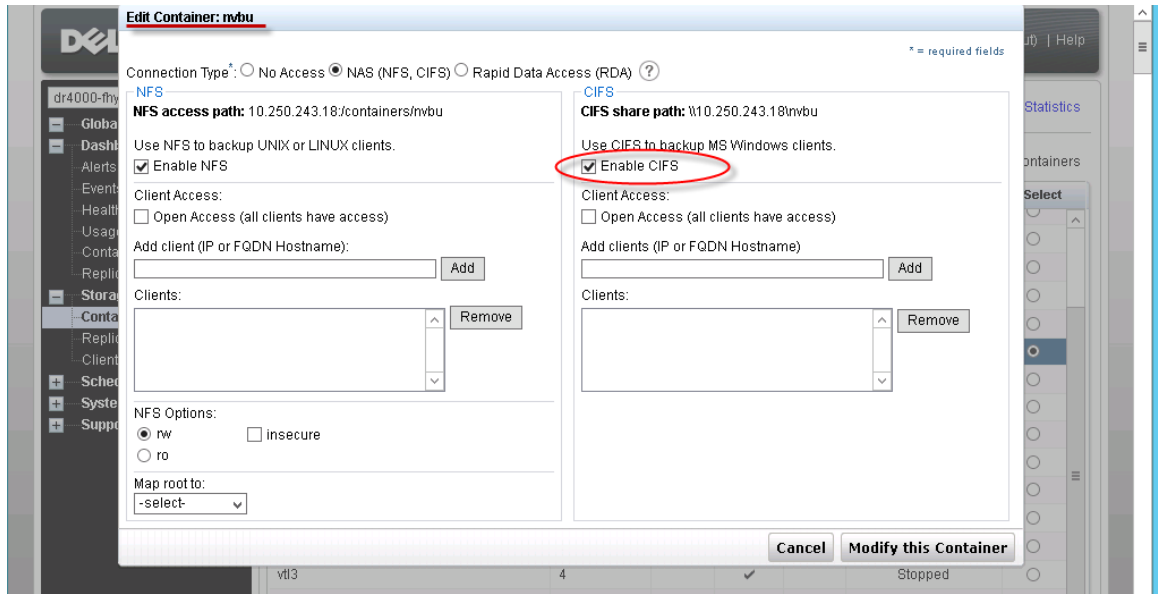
Edit Container: nvbu

* = required fields

Connection Type*: No Access NAS (NFS, CIFS) Rapid Data Access (RDA) ?

NFS
NFS access path: 10.250.243.18:/containers/nvbu

Use NFS to backup UNIX or LINUX clients.
Enable NFS

Client Access:
Open Access (all clients have access)

Add client (IP or FQDN Hostname):
Add

Clients:
Remove

NFS Options:
rw
insecure
ro

Map root to:
-select-

CIFS
CIFS share path: \\10.250.243.18\nvbu

Use CIFS to backup MS Windows clients.
Enable CIFS

Client Access:
Open Access (all clients have access)

Add clients (IP or FQDN Hostname)
Add

Clients:
Remove

Cancel
Modify this Container

DELL
ut) | Help
dr4000-fhy
Globa
Dashb
Alerts
Events
Health
Usag
Conta
Replic
Storag
Conta
Replic
Client
Sched
Syste
Suppo
Statistics
ontainers
Select
vtl3
4
Stopped